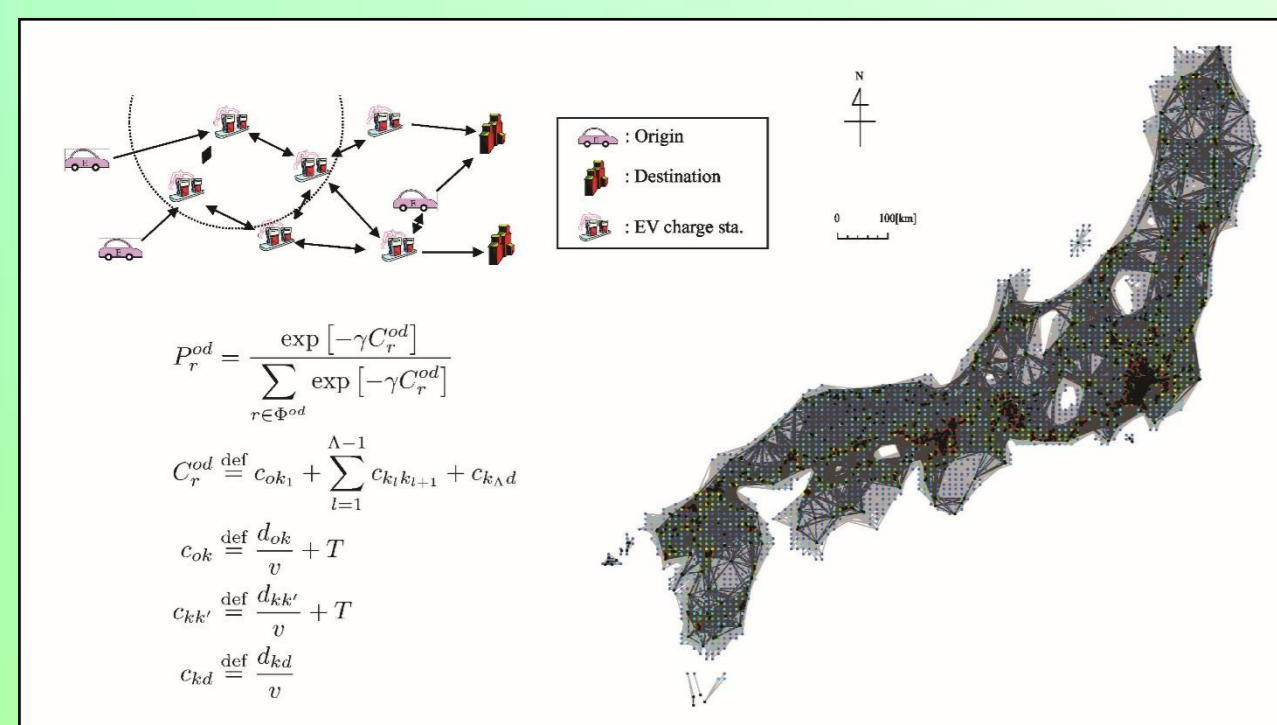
: Origin

: Destination

: EV charge sta.

N

0 100[km]

$P_r^{od} = \frac{\exp\left[-\gamma C_r^{od}\right]}{\sum_{r\in\Phi^{od}} \exp\left[-\gamma C_r^{od}\right]}$

$C_r^{od} \stackrel{\text{def}}{=} c_{ok_1} + \sum_{l=1}^{\Lambda-1} c_{k_l k_{l+1}} + c_{k_\Lambda d}$

$c_{ok} \stackrel{\text{def}}{=} \frac{d_{ok}}{v} + T$

$c_{kk'} \stackrel{\text{def}}{=} \frac{d_{kk'}}{v} + T$

$c_{kd} \stackrel{\text{def}}{=} \frac{d_{kd}}{v}$